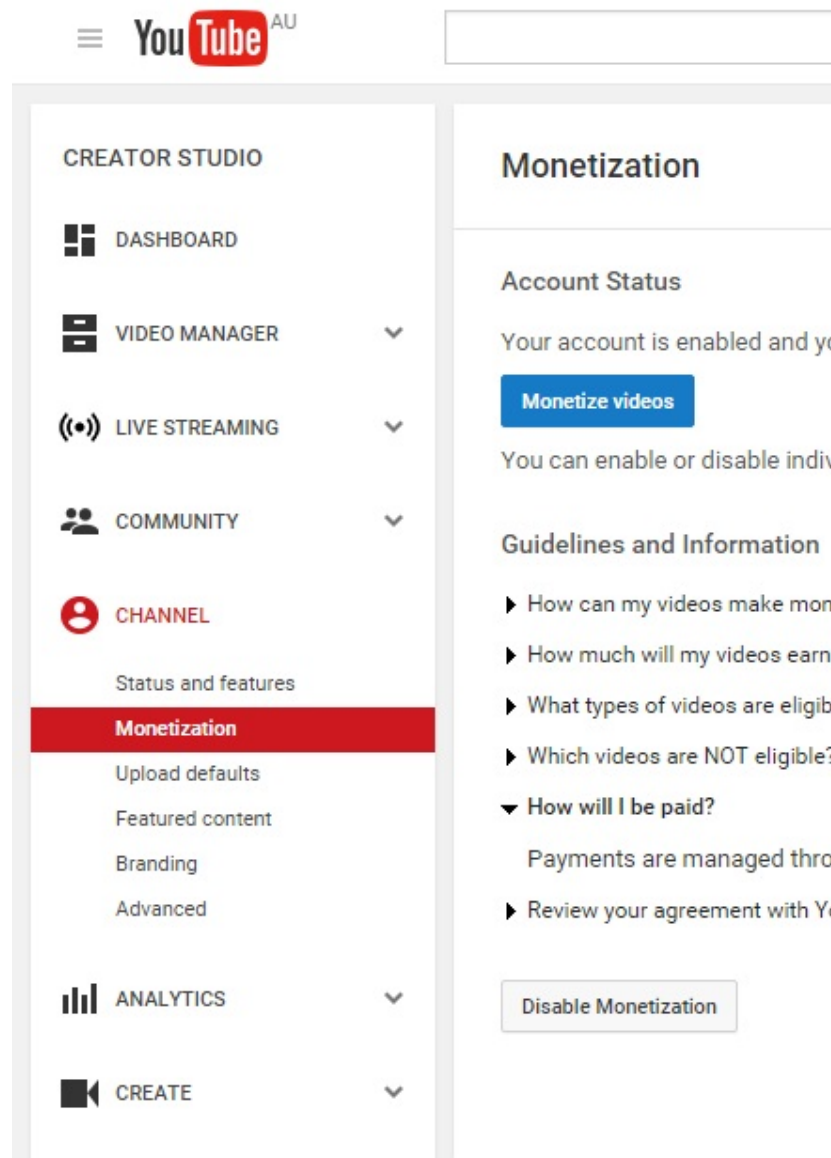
YouTube AU

CREATOR STUDIO

DASHBOARD

VIDEO MANAGER

LIVE STREAMING

COMMUNITY

CHANNEL

Status and features

Monetization

Upload defaults

Featured content

Branding

Advanced

ANALYTICS

CREATE

Monetization

Account Status

Your account is enabled and yo

Monetize videos

You can enable or disable indiv

Guidelines and Information

How can my videos make mon

How much will my videos earn

What types of videos are eligib

Which videos are NOT eligible?

How will I be paid?

Payments are managed thro

Review your agreement with Y

Disable Monetization